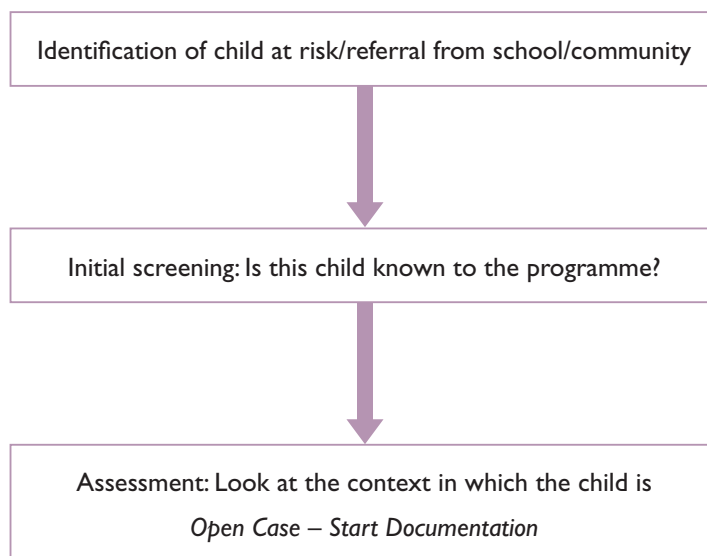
Identification of child at risk/referral from school/community

Initial screening: Is this child known to the programme?

Assessment: Look at the context in which the child is

*Open Case – Start Documentation*